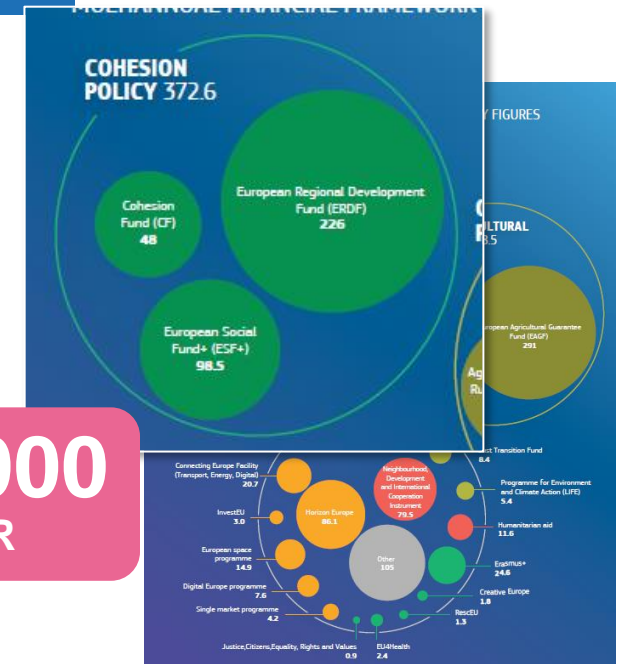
COHESION POLICY 372.6

Cohesion Fund (CF) 48

European Regional Development Fund (ERDF) 226

European Social Fund+ (ESF+) 98.5

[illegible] FIGURES

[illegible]LTURAL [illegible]3.5

European Agricultural Guarantee Fund (EAGF) 291

Ag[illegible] Ru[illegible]

000
R

Connecting Europe Facility (Transport, Energy, Digital) 20.7

InvestEU 3.0

European space programme 14.9

Digital Europe programme 7.6

Single market programme 4.2

Justice,Citizens,Equality, Rights and Values 0.9

EU4Health 2.4

Horizon Europe 86.1

Neighbourhood, Development and International Cooperation Instrument 79.5

Other 105

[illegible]t Transition Fund 8.4

Programme for Environment and Climate Action (LIFE) 5.4

Humanitarian aid 11.6

Erasmus+ 24.6

Creative Europe 1.8

RescEU 1.3